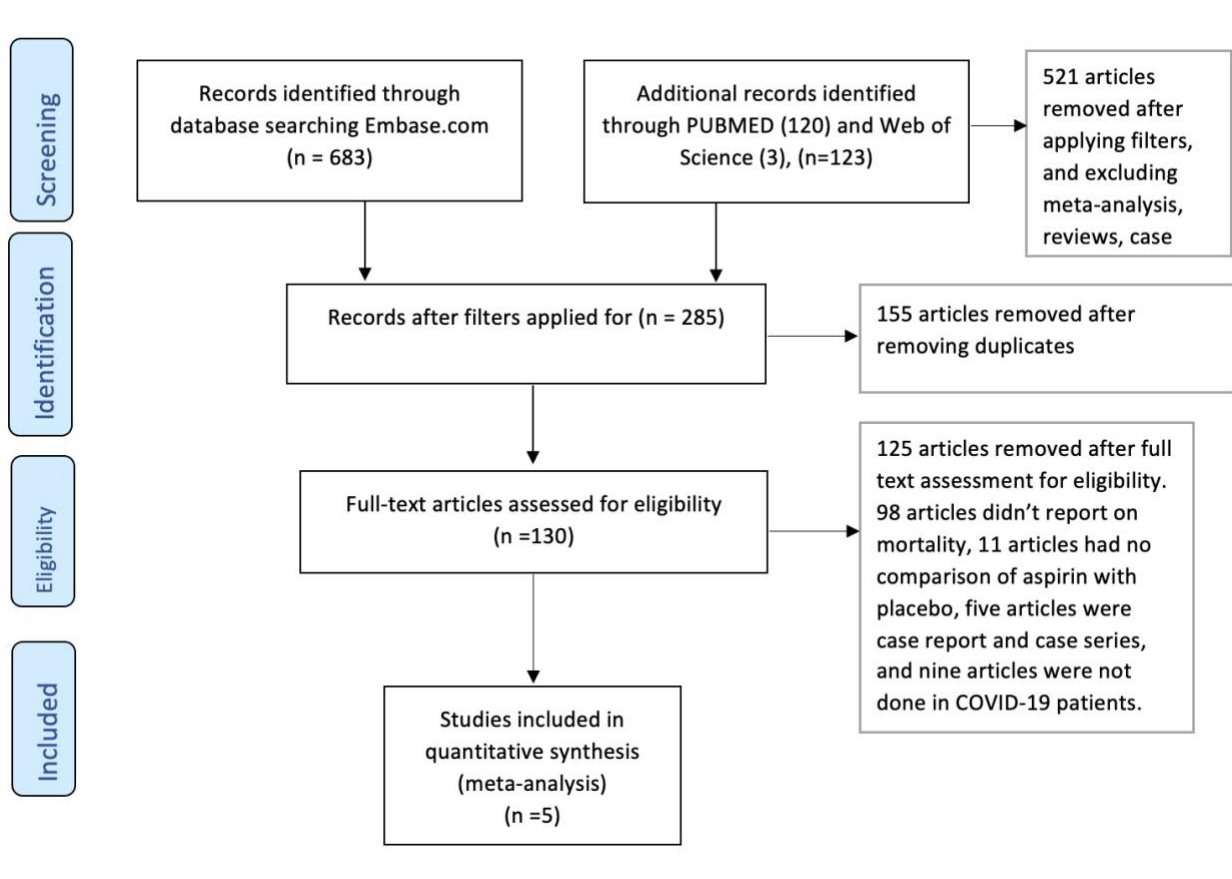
Screening

Records identified through database searching Embase.com (n = 683)

Additional records identified through PUBMED (120) and Web of Science (3), (n=123)

521 articles removed after applying filters, and excluding meta-analysis, reviews, case

Identification

Records after filters applied for (n = 285)

155 articles removed after removing duplicates

Eligibility

Full-text articles assessed for eligibility (n =130)

125 articles removed after full text assessment for eligibility. 98 articles didn't report on mortality, 11 articles had no comparison of aspirin with placebo, five articles were case report and case series, and nine articles were not done in COVID-19 patients.

Included

Studies included in quantitative synthesis (meta-analysis) (n =5)